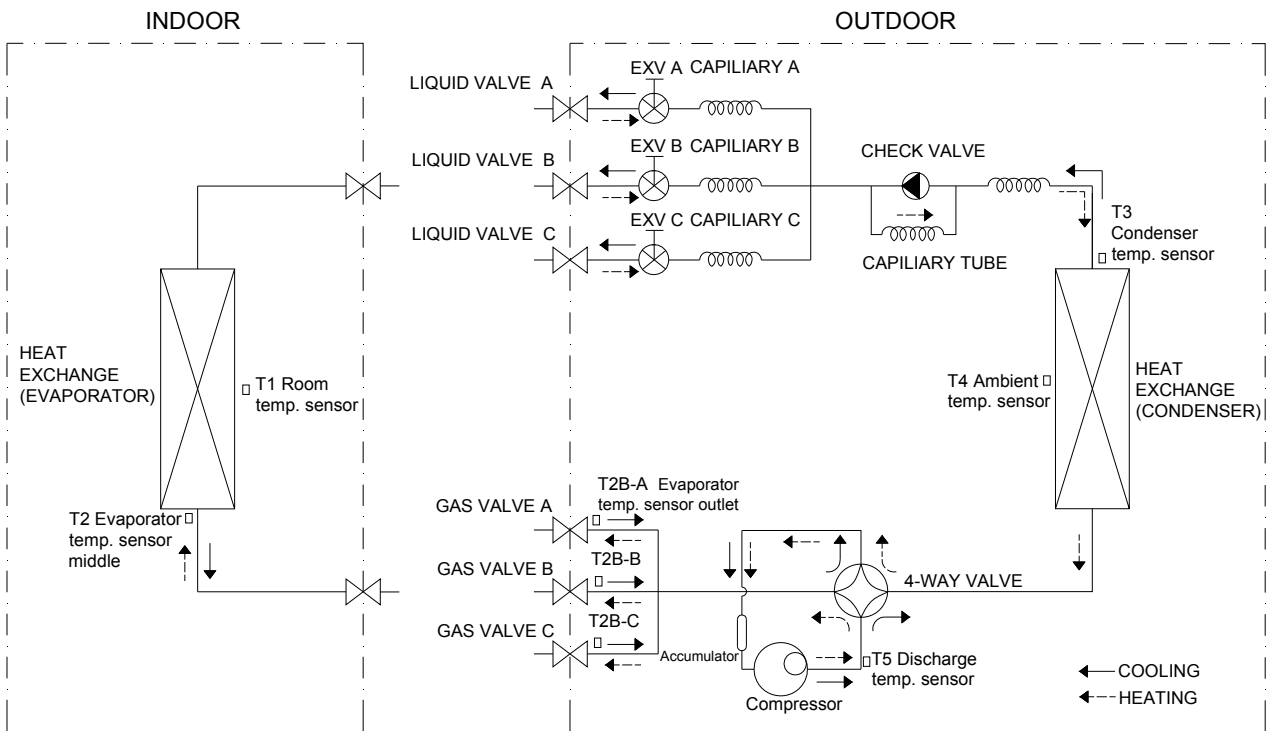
INDOOR

OUTDOOR

LIQUID VALVE A

EXV A CAPILIARY A

LIQUID VALVE B

EXV B CAPILIARY B

CHECK VALVE

LIQUID VALVE C

EXV C CAPILIARY C

T3 Condenser temp. sensor

CAPILIARY TUBE

HEAT EXCHANGE (EVAPORATOR)

T1 Room temp. sensor

T4 Ambient temp. sensor

HEAT EXCHANGE (CONDENSER)

T2B-A Evaporator temp. sensor outlet

GAS VALVE A

T2 Evaporator temp. sensor middle

GAS VALVE B

T2B-B

4-WAY VALVE

GAS VALVE C

T2B-C

Accumulator

T5 Discharge temp. sensor

COOLING

HEATING

Compressor